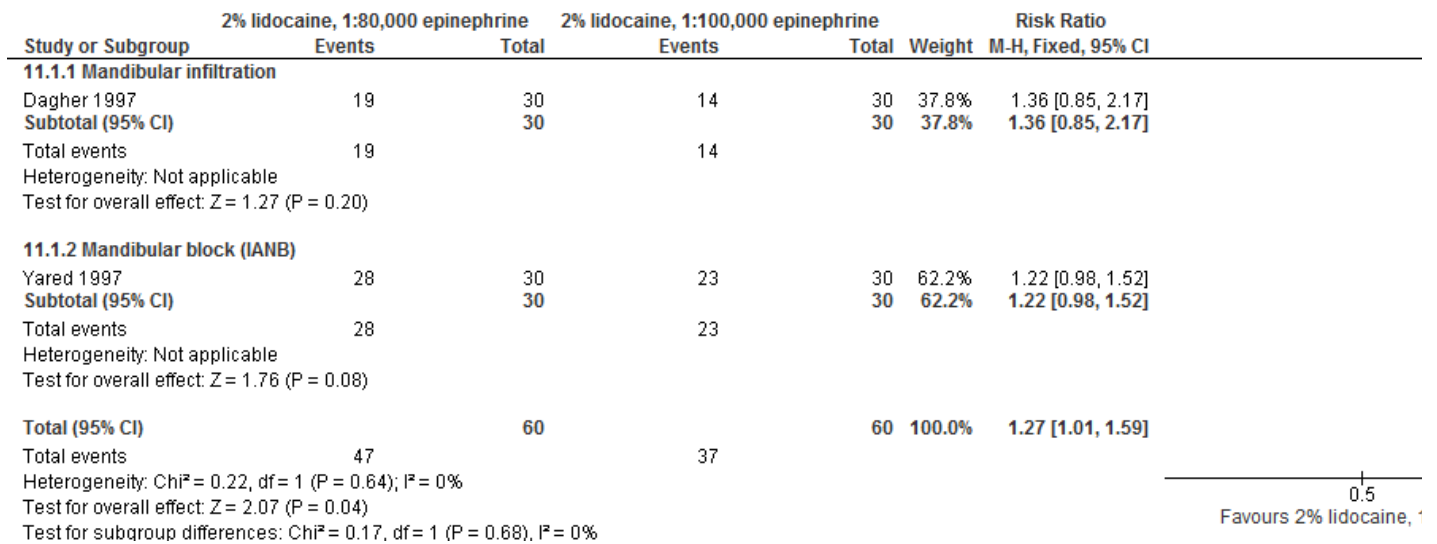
| | 2% lidocaine, 1:80,000 epinephrine | | 2% lidocaine, 1:100,000 epinephrine | | | Risk Ratio |
|---|---|---|---|---|---|---|
| Study or Subgroup | Events | Total | Events | Total | Weight | M-H, Fixed, 95% CI |
| **11.1.1 Mandibular infiltration** | | | | | | |
| Dagher 1997 | 19 | 30 | 14 | 30 | 37.8% | 1.36 [0.85, 2.17] |
| **Subtotal (95% CI)** | | **30** | | **30** | **37.8%** | **1.36 [0.85, 2.17]** |
| Total events | 19 | | 14 | | | |
| Heterogeneity: Not applicable | | | | | | |
| Test for overall effect: Z = 1.27 (P = 0.20) | | | | | | |
| **11.1.2 Mandibular block (IANB)** | | | | | | |
| Yared 1997 | 28 | 30 | 23 | 30 | 62.2% | 1.22 [0.98, 1.52] |
| **Subtotal (95% CI)** | | **30** | | **30** | **62.2%** | **1.22 [0.98, 1.52]** |
| Total events | 28 | | 23 | | | |
| Heterogeneity: Not applicable | | | | | | |
| Test for overall effect: Z = 1.76 (P = 0.08) | | | | | | |
| **Total (95% CI)** | | **60** | | **60** | **100.0%** | **1.27 [1.01, 1.59]** |
| Total events | 47 | | 37 | | | |
| Heterogeneity: Chi² = 0.22, df = 1 (P = 0.64); I² = 0% | | | | | | |
| Test for overall effect: Z = 2.07 (P = 0.04) | | | | | | |
| Test for subgroup differences: Chi² = 0.17, df = 1 (P = 0.68), I² = 0% | | | | | | |

0.5
Favours 2% lidocaine, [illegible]